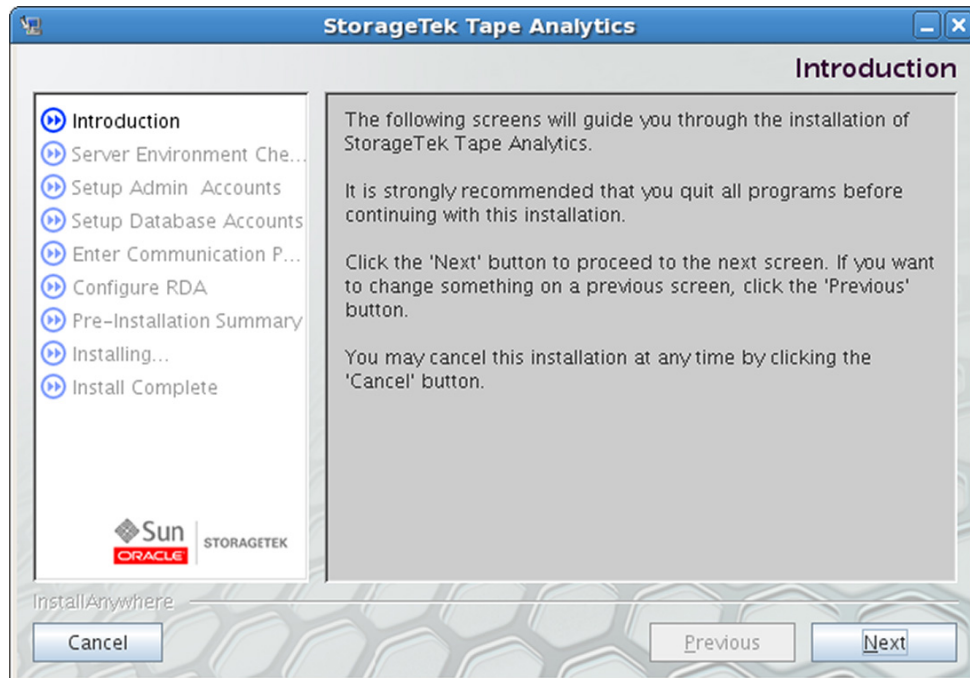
StorageTek Tape Analytics

Introduction

Introduction
Server Environment Che...
Setup Admin Accounts
Setup Database Accounts
Enter Communication P...
Configure RDA
Pre-Installation Summary
Installing...
Install Complete

The following screens will guide you through the installation of StorageTek Tape Analytics.

It is strongly recommended that you quit all programs before continuing with this installation.

Click the 'Next' button to proceed to the next screen. If you want to change something on a previous screen, click the 'Previous' button.

You may cancel this installation at any time by clicking the 'Cancel' button.

Sun
ORACLE
STORAGETEK

InstallAnywhere

Cancel

Previous

Next